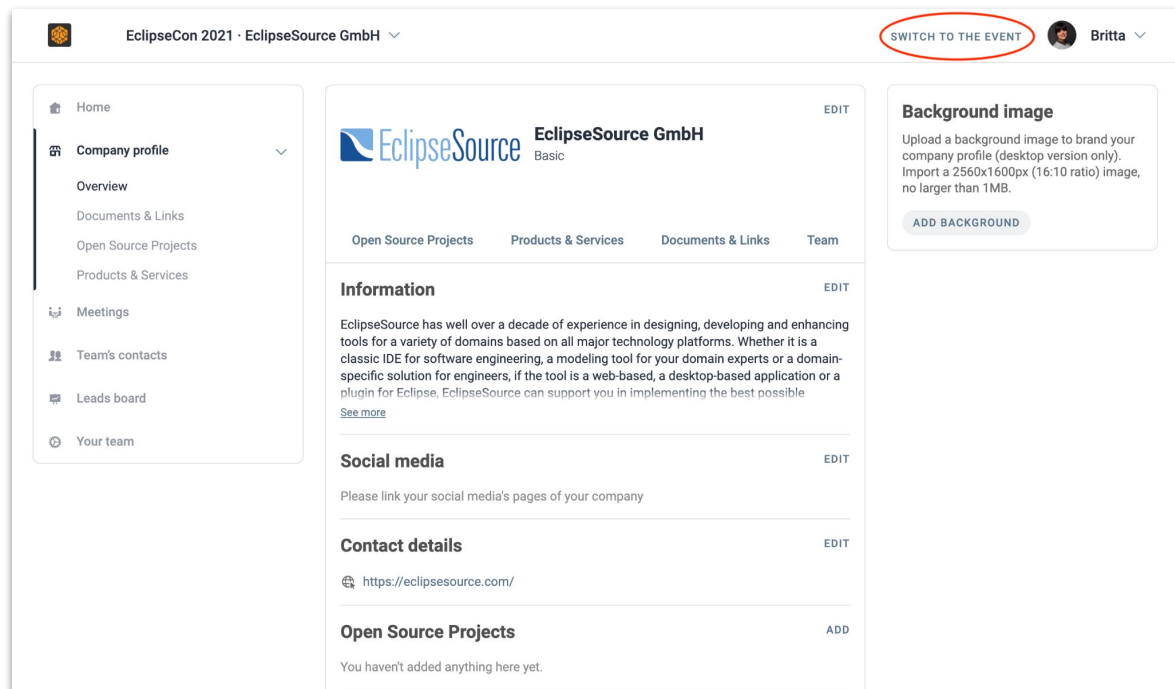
EclipseCon 2021 · EclipseSource GmbH

SWITCH TO THE EVENT

Britta

Home

Company profile

Overview

Documents & Links

Open Source Projects

Products & Services

Meetings

Team's contacts

Leads board

Your team

EDIT

EclipseSource

EclipseSource GmbH
Basic

Open Source Projects Products & Services Documents & Links Team

Information

EDIT

EclipseSource has well over a decade of experience in designing, developing and enhancing tools for a variety of domains based on all major technology platforms. Whether it is a classic IDE for software engineering, a modeling tool for your domain experts or a domain-specific solution for engineers, if the tool is a web-based, a desktop-based application or a plugin for Eclipse, EclipseSource can support you in implementing the best possible

See more

Social media

EDIT

Please link your social media's pages of your company

Contact details

EDIT

https://eclipsesource.com/

Open Source Projects

ADD

You haven't added anything here yet.

Background image

Upload a background image to brand your company profile (desktop version only). Import a 2560x1600px (16:10 ratio) image, no larger than 1MB.

ADD BACKGROUND